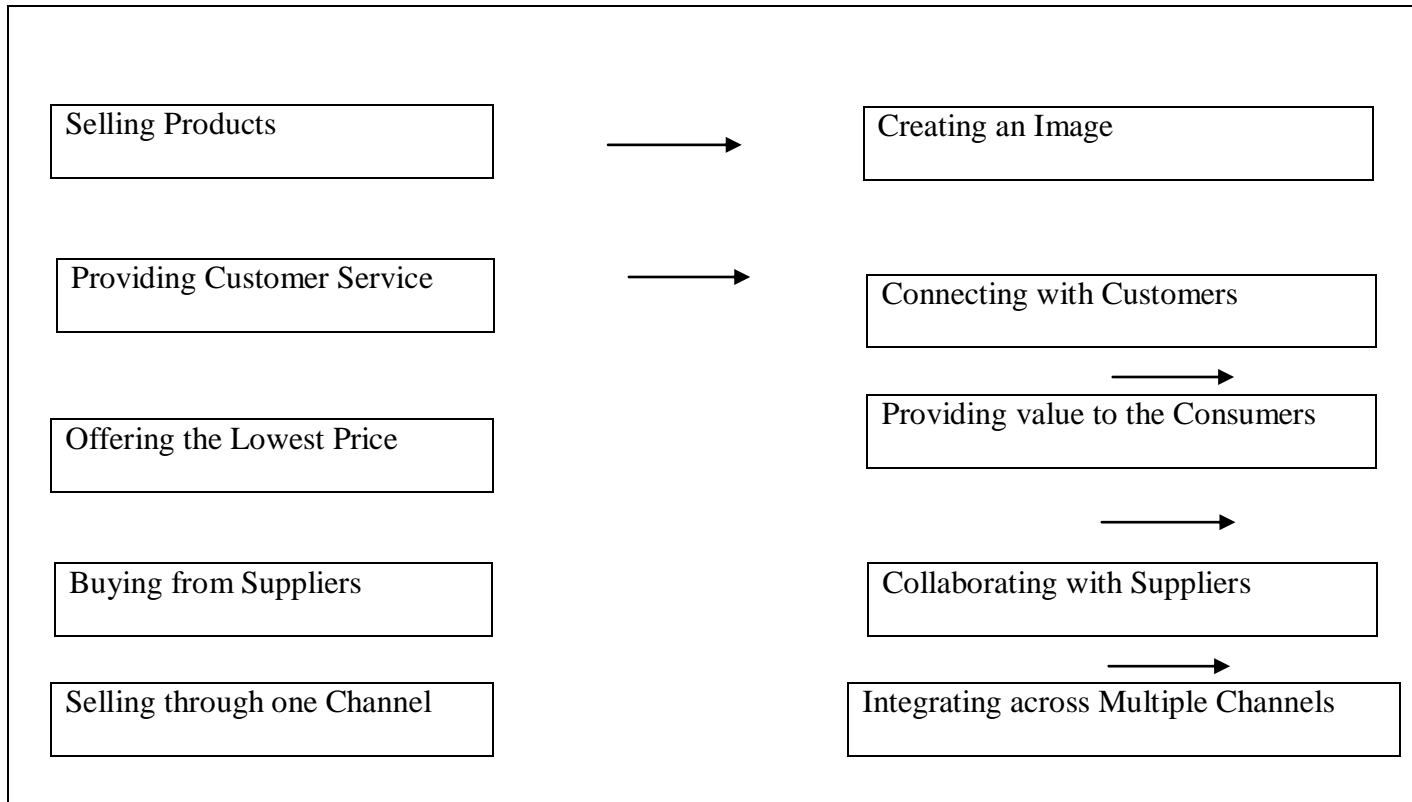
Selling Products

Creating an Image

Providing Customer Service

Connecting with Customers

Offering the Lowest Price

Providing value to the Consumers

Buying from Suppliers

Collaborating with Suppliers

Selling through one Channel

Integrating across Multiple Channels